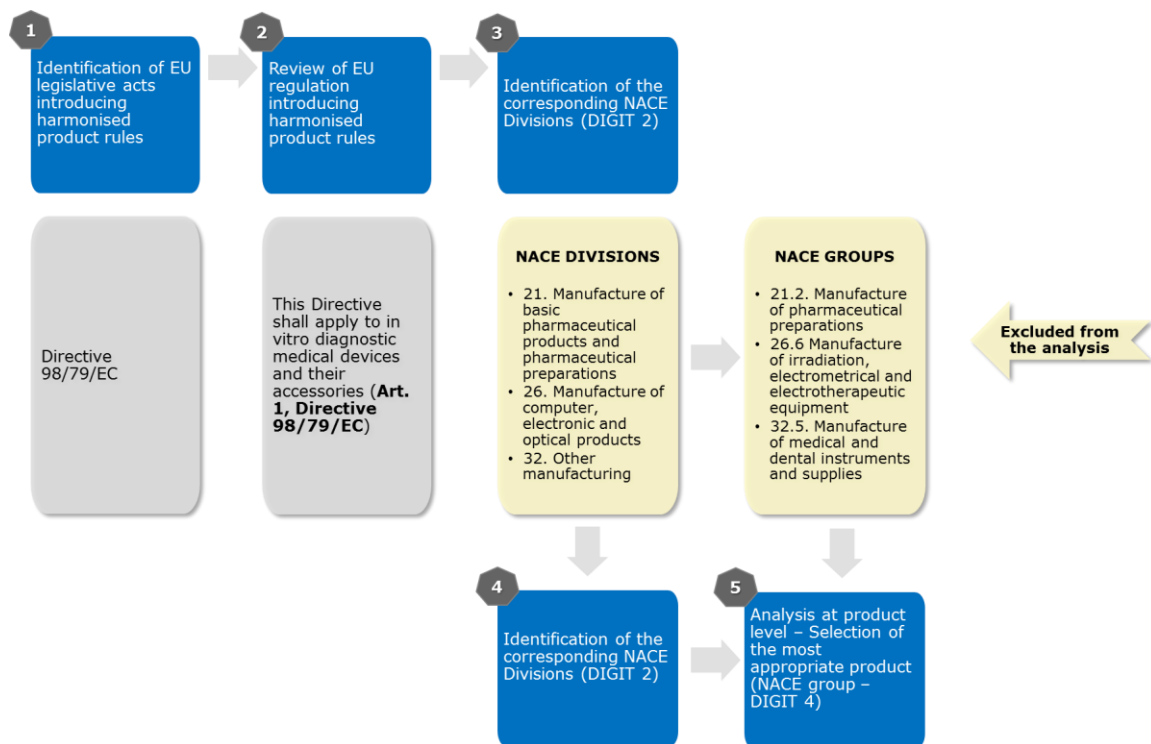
1
Identification of EU legislative acts introducing harmonised product rules

2
Review of EU regulation introducing harmonised product rules

3
Identification of the corresponding NACE Divisions (DIGIT 2)

Directive 98/79/EC

This Directive shall apply to in vitro diagnostic medical devices and their accessories (**Art. 1, Directive 98/79/EC**)

NACE DIVISIONS

• 21. Manufacture of basic pharmaceutical products and pharmaceutical preparations
• 26. Manufacture of computer, electronic and optical products
• 32. Other manufacturing

NACE GROUPS

• 21.2. Manufacture of pharmaceutical preparations
• 26.6 Manufacture of irradiation, electrometrical and electrotherapeutic equipment
• 32.5. Manufacture of medical and dental instruments and supplies

Excluded from the analysis

4
Identification of the corresponding NACE Divisions (DIGIT 2)

5
Analysis at product level – Selection of the most appropriate product (NACE group – DIGIT 4)